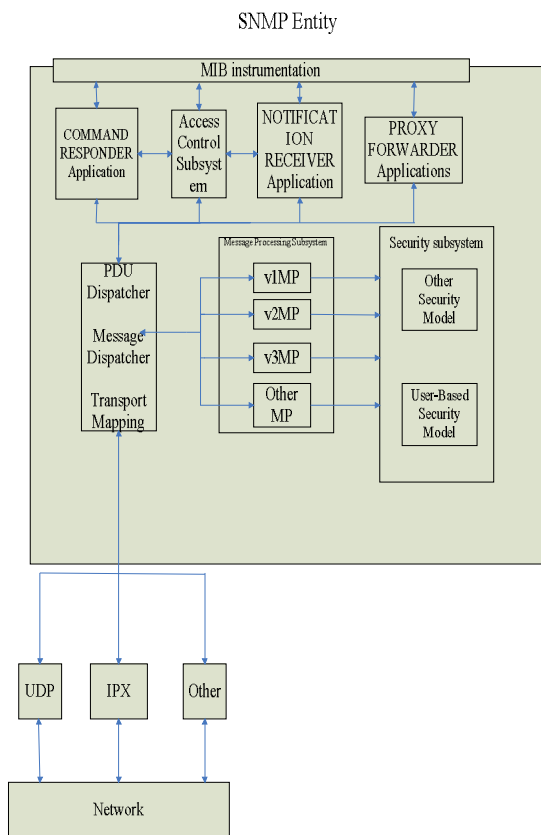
SNMP Entity

MIB instrumentation

COMMAND RESPONDER Application

Access Control Subsyst em

NOTIFICAT ION RECEIVER Application

PROXY FORWARDER Applications

PDU Dispatcher

Message Dispatcher

Transport Mapping

Message Processing Subsystem

v1MP

v2MP

v3MP

Other MP

Security subsystem

Other Security Model

User-Based Security Model

UDP

IPX

Other

Network